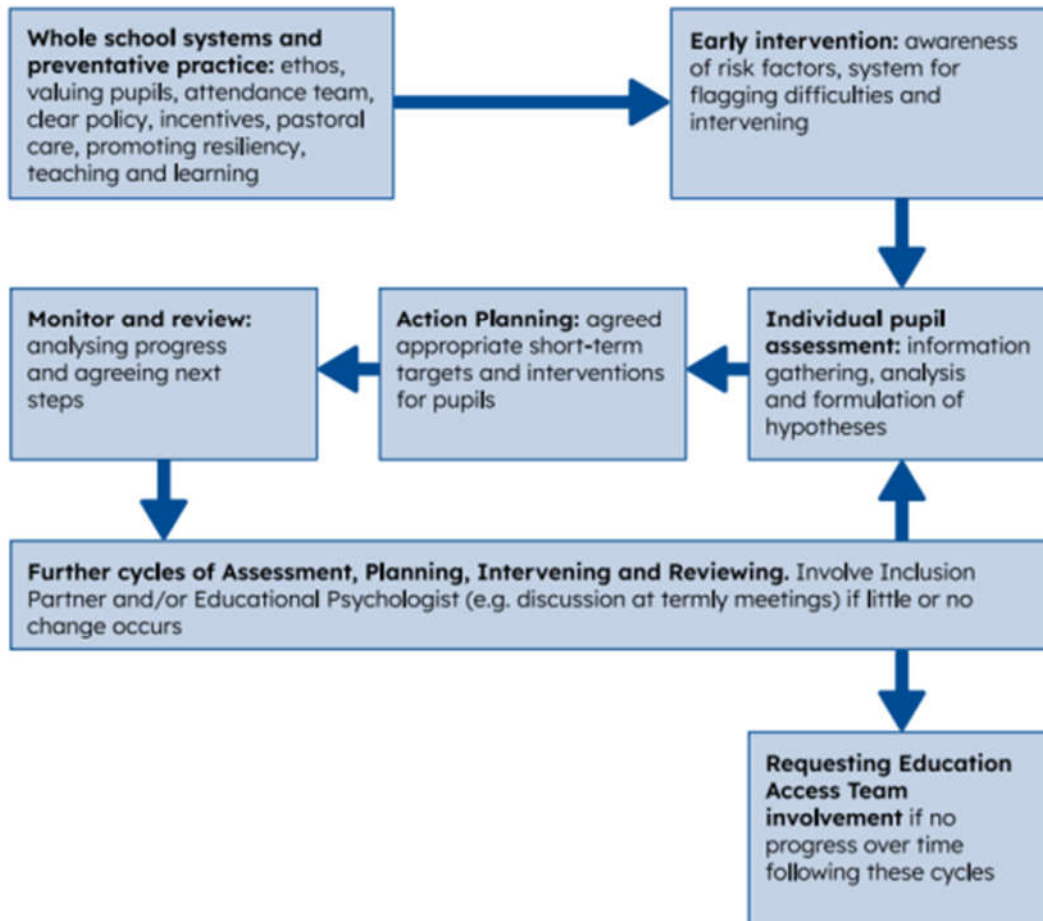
Whole school systems and preventative practice: ethos, valuing pupils, attendance team, clear policy, incentives, pastoral care, promoting resiliency, teaching and learning

Early intervention: awareness of risk factors, system for flagging difficulties and intervening

Individual pupil assessment: information gathering, analysis and formulation of hypotheses

Action Planning: agreed appropriate short-term targets and interventions for pupils

Monitor and review: analysing progress and agreeing next steps

Further cycles of Assessment, Planning, Intervening and Reviewing. Involve Inclusion Partner and/or Educational Psychologist (e.g. discussion at termly meetings) if little or no change occurs

Requesting Education Access Team involvement if no progress over time following these cycles